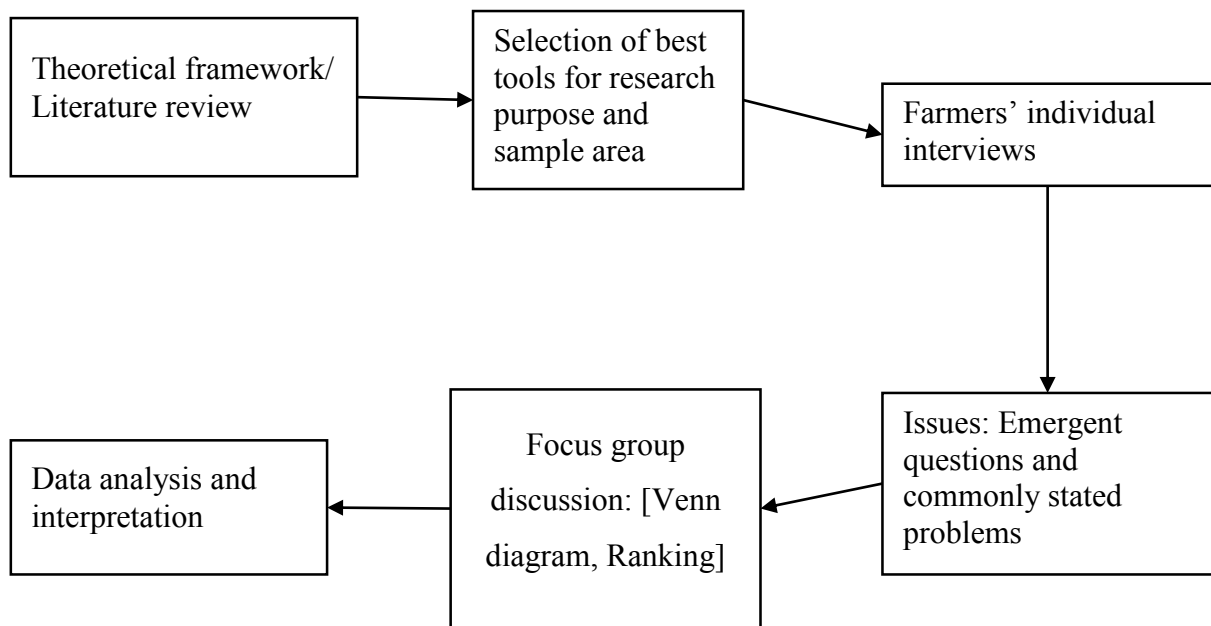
Theoretical framework/ Literature review

Selection of best tools for research purpose and sample area

Farmers' individual interviews

Issues: Emergent questions and commonly stated problems

Focus group discussion: [Venn diagram, Ranking]

Data analysis and interpretation